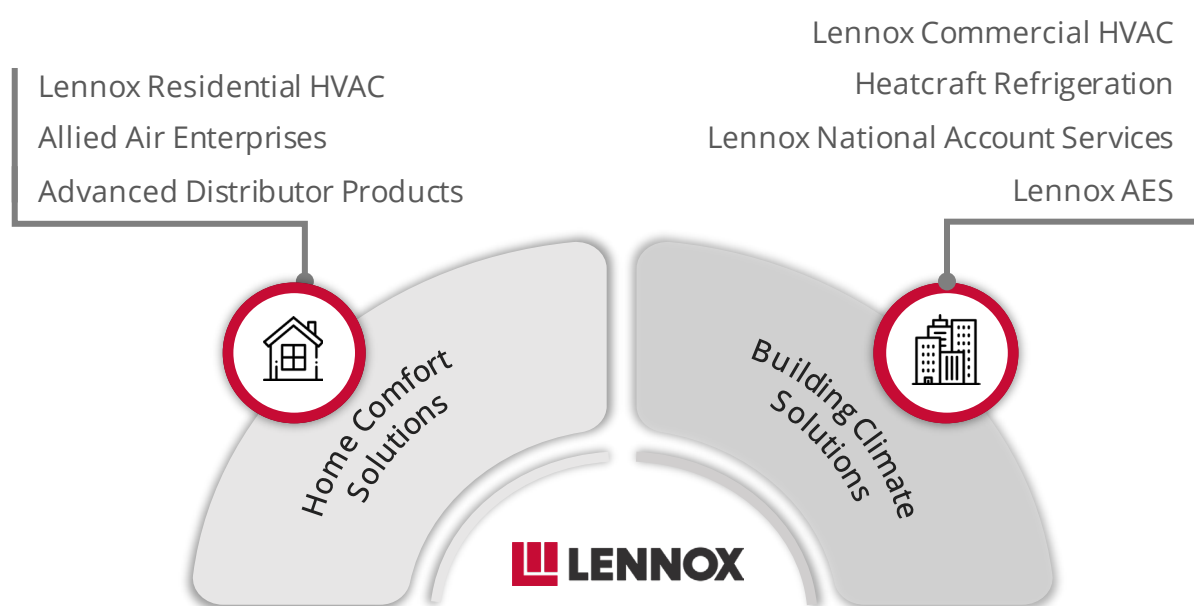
Lennox Residential HVAC
Allied Air Enterprises
Advanced Distributor Products

Lennox Commercial HVAC
Heatcraft Refrigeration
Lennox National Account Services
Lennox AES

Home Comfort Solutions

Building Climate Solutions

LENNOX